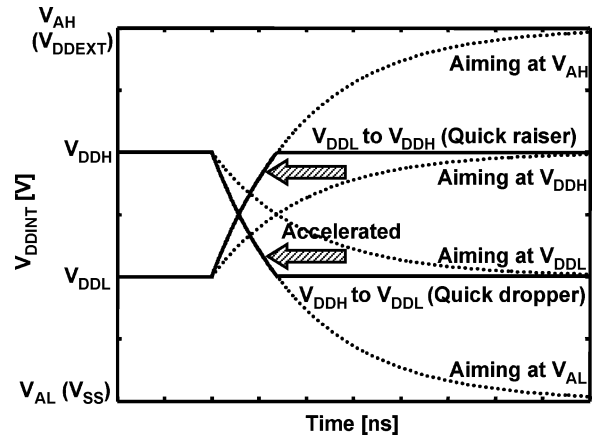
$V_{AH}$
$(V_{DDEXT})$
Aiming at $V_{AH}$
$V_{DDH}$
$V_{DDL}$ to $V_{DDH}$ (Quick raiser)
Aiming at $V_{DDH}$
$V_{DDINT}$ [V]
Accelerated
Aiming at $V_{DDL}$
$V_{DDL}$
$V_{DDH}$ to $V_{DDL}$ (Quick dropper)
Aiming at $V_{AL}$
$V_{AL}$ $(V_{SS})$
Time [ns]